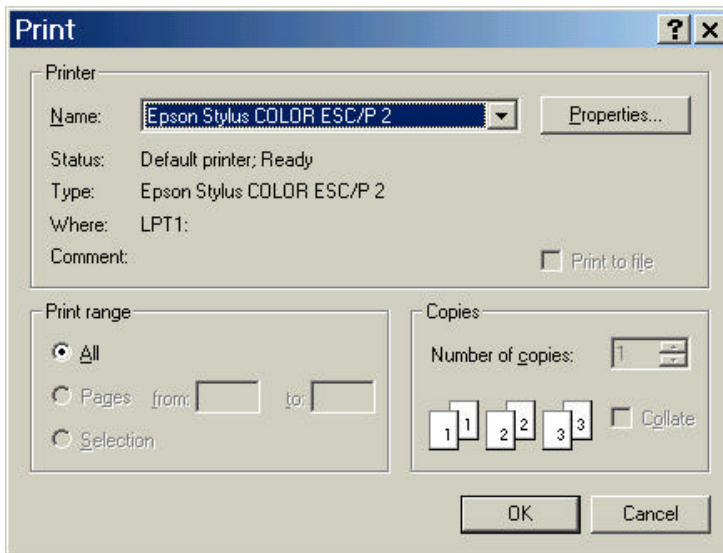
Print
?
X

Printer

Name: Epson Stylus COLOR ESC/P 2
Properties...

Status: Default printer; Ready
Type: Epson Stylus COLOR ESC/P 2
Where: LPT1:
Comment:
Print to file

Print range
All
Pages from: to:
Selection

Copies
Number of copies: 1
1 1 2 2 3 3
Collate

OK
Cancel